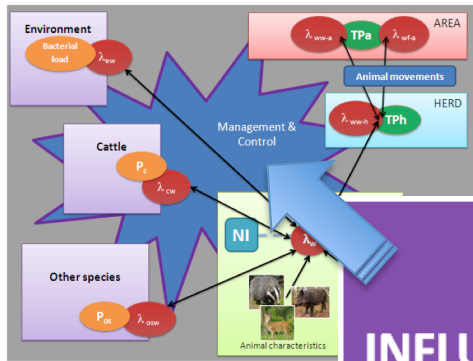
Environment

Bacterial load

$\lambda_{ew}$

AREA

$\lambda_{ww\text{-}a}$

TPa

$\lambda_{wf\text{-}a}$

Animal movements

HERD

$\lambda_{ww\text{-}h}$

TPh

Management & Control

Cattle

$P_c$

$\lambda_{cw}$

NI

$\lambda_w$

Other species

$P_{os}$

$\lambda_{osw}$

Animal characteristics

INFL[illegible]